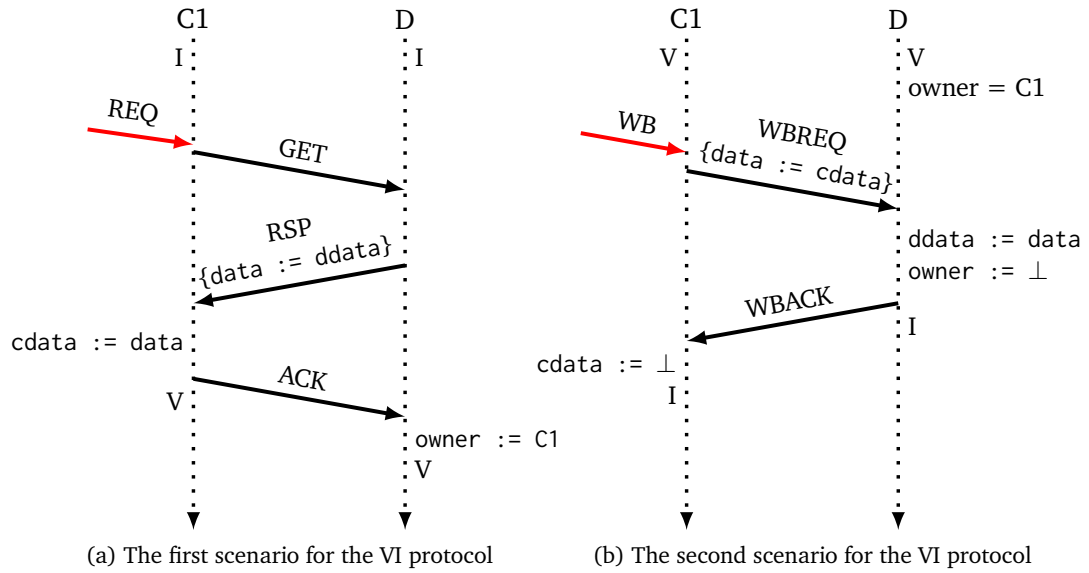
C1
D
I
I
REQ
GET
RSP
{data := ddata}
cdata := data
ACK
V
owner := C1
V
(a) The first scenario for the VI protocol

C1
D
V
V
owner = C1
WB
WBREQ
{data := cdata}
ddata := data
owner := ⊥
WBACK
I
cdata := ⊥
I
(b) The second scenario for the VI protocol